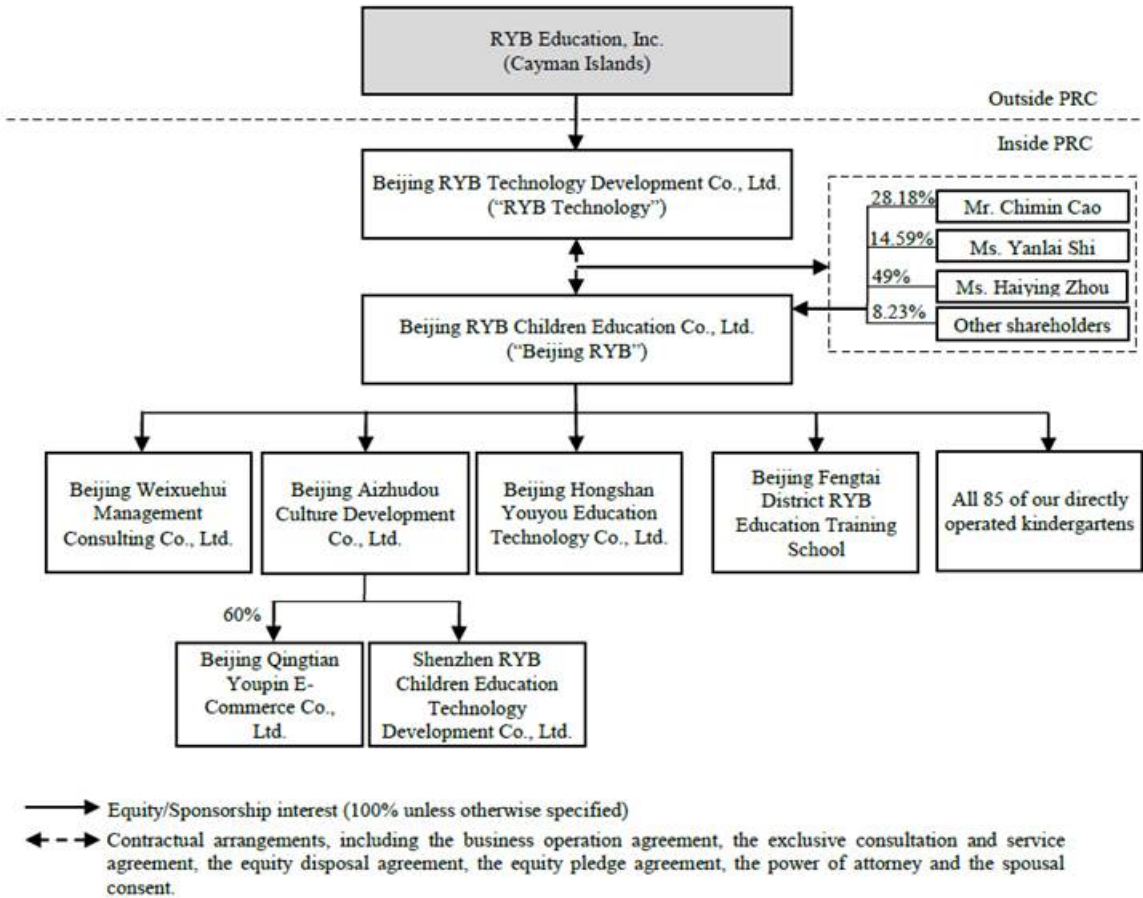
RYB Education, Inc.
(Cayman Islands)

Outside PRC

Inside PRC

Beijing RYB Technology Development Co., Ltd.
("RYB Technology")

28.18% Mr. Chimin Cao

14.59% Ms. Yanlai Shi

49% Ms. Haiying Zhou

8.23% Other shareholders

Beijing RYB Children Education Co., Ltd.
("Beijing RYB")

Beijing Weixuehui Management Consulting Co., Ltd.

Beijing Aizhudou Culture Development Co., Ltd.

Beijing Hongshan Youyou Education Technology Co., Ltd.

Beijing Fengtai District RYB Education Training School

All 85 of our directly operated kindergartens

60%

Beijing Qingtian Youpin E-Commerce Co., Ltd.

Shenzhen RYB Children Education Technology Development Co., Ltd.

Equity/Sponsorship interest (100% unless otherwise specified)

Contractual arrangements, including the business operation agreement, the exclusive consultation and service agreement, the equity disposal agreement, the equity pledge agreement, the power of attorney and the spousal consent.